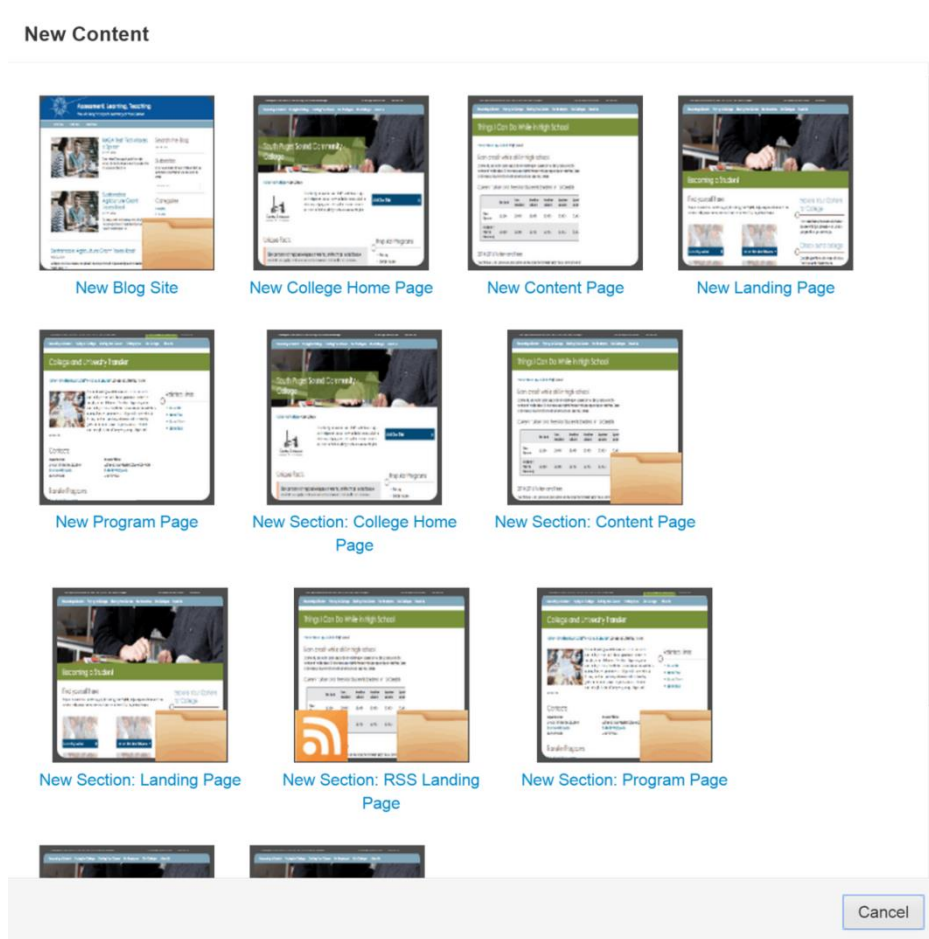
New Content

New Blog Site

New College Home Page

New Content Page

New Landing Page

New Program Page

New Section: College Home Page

New Section: Content Page

New Section: Landing Page

New Section: RSS Landing Page

New Section: Program Page

Cancel